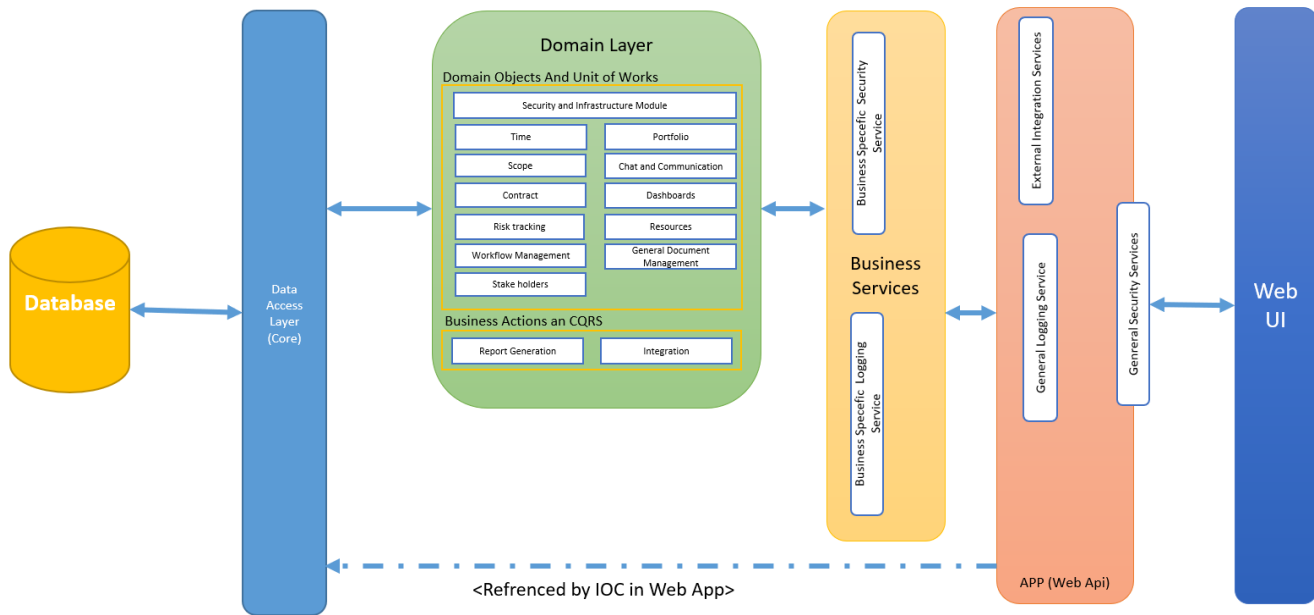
Database

Data Access Layer (Core)

Domain Layer

Domain Objects And Unit of Works

Security and Infrastructure Module

Time

Portfolio

Scope

Chat and Communication

Contract

Dashboards

Risk tracking

Resources

Workflow Management

General Document Management

Stake holders

Business Actions an CQRS

Report Generation

Integration

Business Specefic Security Service

Business Services

Business Specefic Logging Service

External Integration Services

General Logging Service

General Security Services

APP (Web Api)

Web UI

<Refrenced by IOC in Web App>